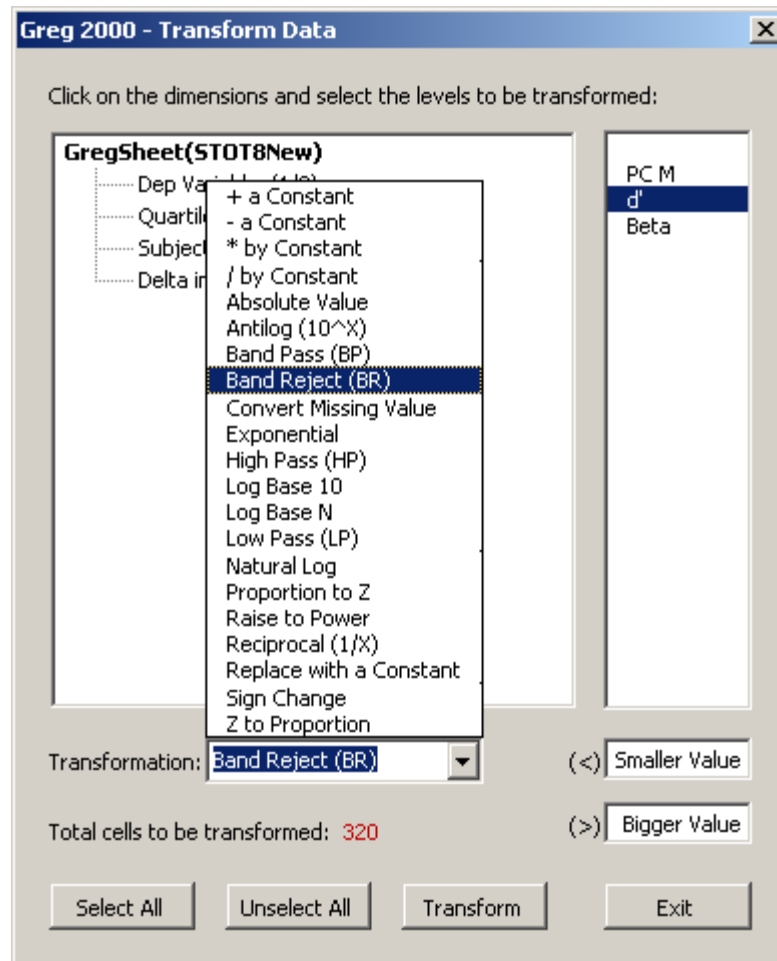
Greg 2000 - Transform Data

Click on the dimensions and select the levels to be transformed:

GregSheet(STOT8New)
Dep Va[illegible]
Quartil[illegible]
Subject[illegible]
Delta i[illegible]

+ a Constant
- a Constant
* by Constant
/ by Constant
Absolute Value
Antilog (10^X)
Band Pass (BP)
Band Reject (BR)
Convert Missing Value
Exponential
High Pass (HP)
Log Base 10
Log Base N
Low Pass (LP)
Natural Log
Proportion to Z
Raise to Power
Reciprocal (1/X)
Replace with a Constant
Sign Change
Z to Proportion

PC M
d'
Beta

Transformation: Band Reject (BR)

(<) Smaller Value

(>) Bigger Value

Total cells to be transformed: 320

Select All
Unselect All
Transform
Exit